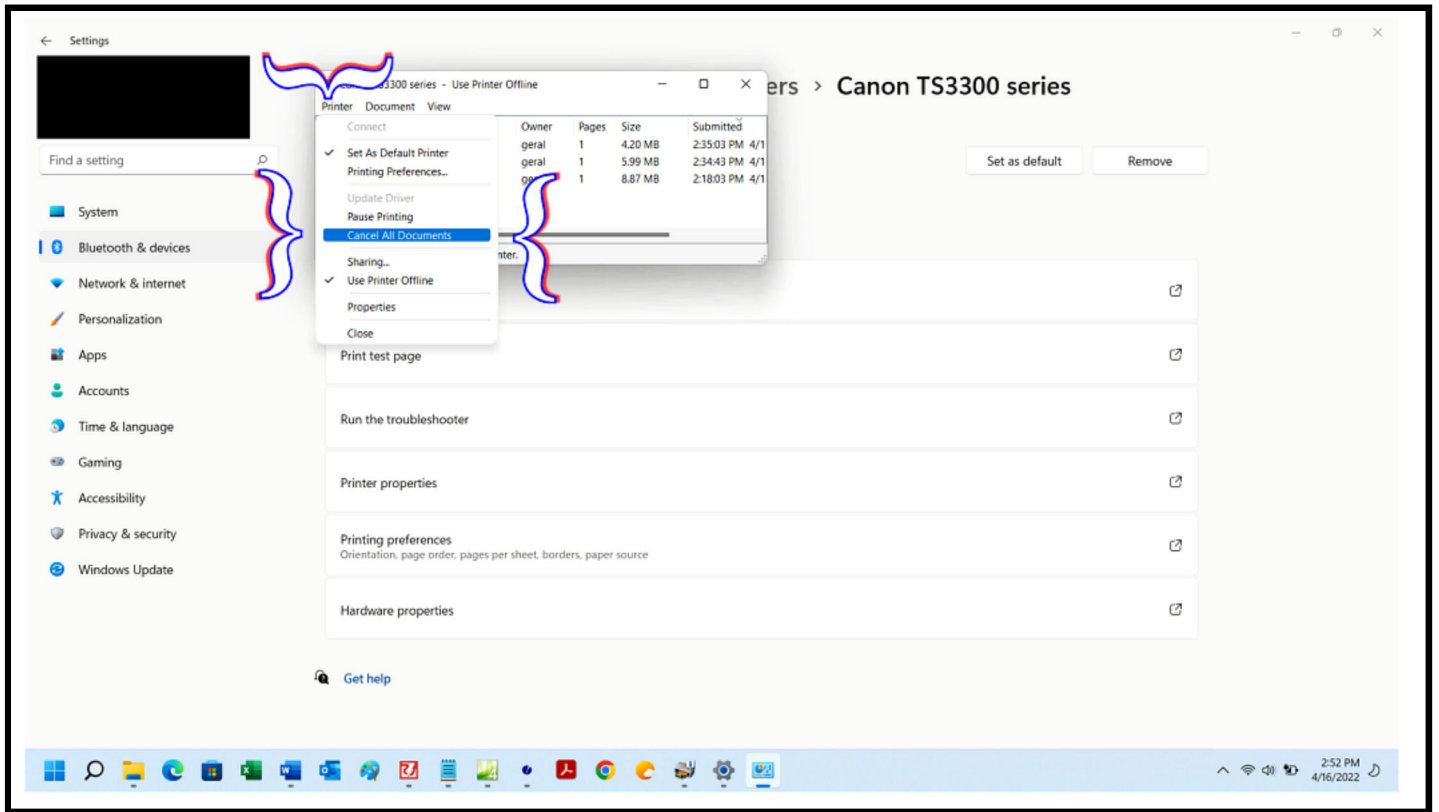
Settings

Find a setting

System
Bluetooth & devices
Network & internet
Personalization
Apps
Accounts
Time & language
Gaming
Accessibility
Privacy & security
Windows Update

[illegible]3300 series - Use Printer Offline

Printer Document View

Connect
Set As Default Printer
Printing Preferences...
Update Driver
Pause Printing
Cancel All Documents
Sharing...
Use Printer Offline
Properties
Close

| Owner | Pages | Size | Submitted |
|---|---|---|---|
| geral | 1 | 4.20 MB | 2:35:03 PM 4/1 |
| geral | 1 | 5.99 MB | 2:34:43 PM 4/1 |
| ge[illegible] | 1 | 8.87 MB | 2:18:03 PM 4/1 |

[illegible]nter.

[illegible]ers > Canon TS3300 series

Set as default
Remove

Print test page

Run the troubleshooter

Printer properties

Printing preferences
Orientation, page order, pages per sheet, borders, paper source

Hardware properties

Get help

2:52 PM
4/16/2022